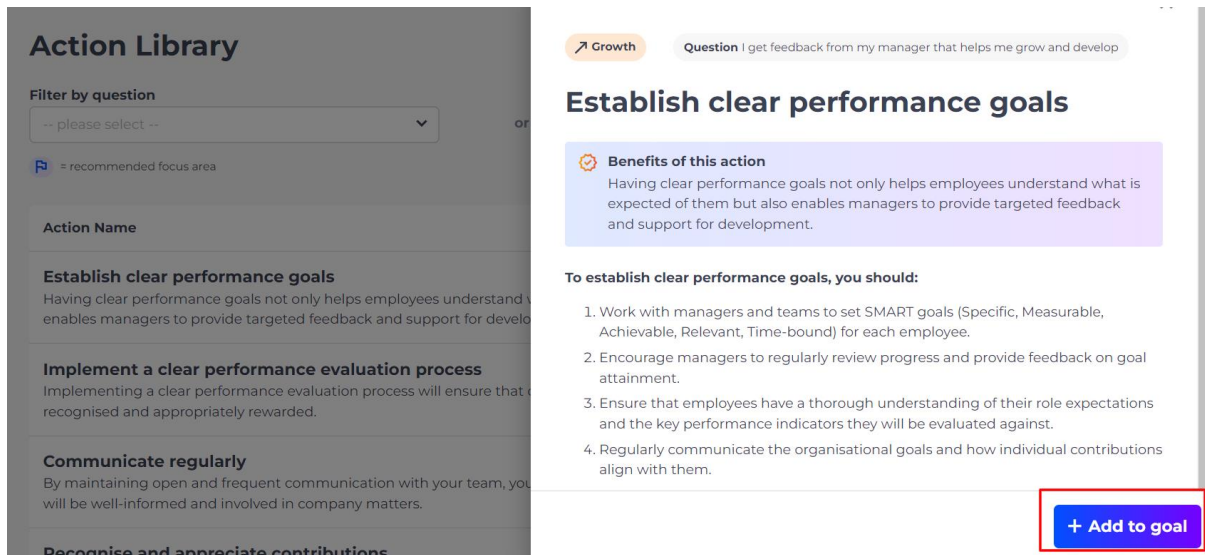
Action Library

Filter by question

-- please select --

or

= recommended focus area

Action Name

Establish clear performance goals
Having clear performance goals not only helps employees understand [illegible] enables managers to provide targeted feedback and support for develo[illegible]

Implement a clear performance evaluation process
Implementing a clear performance evaluation process will ensure that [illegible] recognised and appropriately rewarded.

Communicate regularly
By maintaining open and frequent communication with your team, yo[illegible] will be well-informed and involved in company matters.

Recognise and appreciate contributions

↗ Growth

Question I get feedback from my manager that helps me grow and develop

Establish clear performance goals

Benefits of this action
Having clear performance goals not only helps employees understand what is expected of them but also enables managers to provide targeted feedback and support for development.

To establish clear performance goals, you should:

1. Work with managers and teams to set SMART goals (Specific, Measurable, Achievable, Relevant, Time-bound) for each employee.
2. Encourage managers to regularly review progress and provide feedback on goal attainment.
3. Ensure that employees have a thorough understanding of their role expectations and the key performance indicators they will be evaluated against.
4. Regularly communicate the organisational goals and how individual contributions align with them.

+ Add to goal